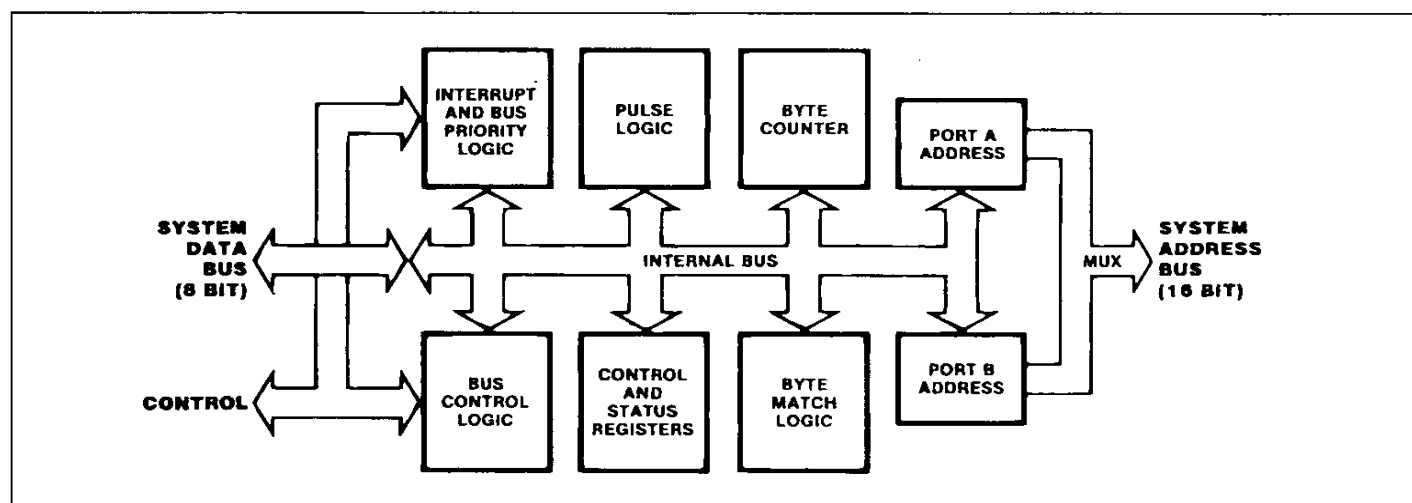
INTERRUPT AND BUS PRIORITY LOGIC

PULSE LOGIC

BYTE COUNTER

PORT A ADDRESS

SYSTEM DATA BUS (8 BIT)

INTERNAL BUS

MUX

SYSTEM ADDRESS BUS (16 BIT)

CONTROL

BUS CONTROL LOGIC

CONTROL AND STATUS REGISTERS

BYTE MATCH LOGIC

PORT B ADDRESS